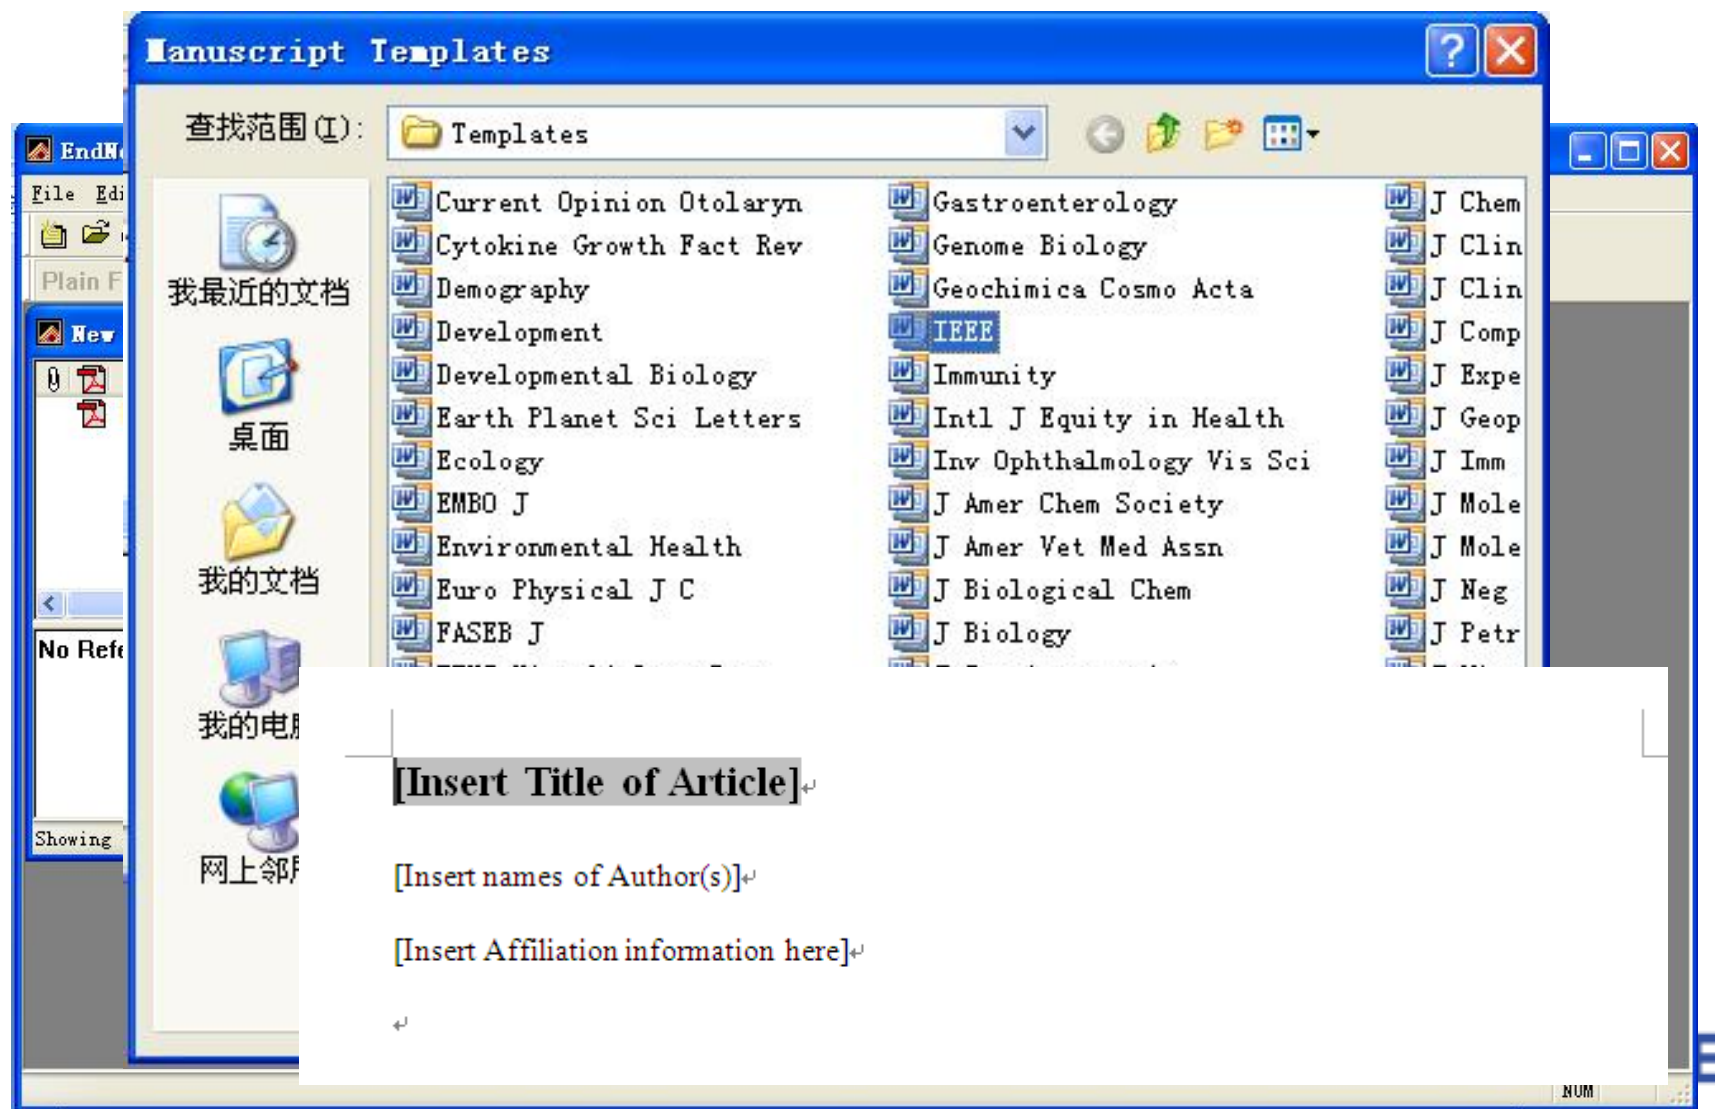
Manuscript Templates

查找范围(I): Templates

我最近的文档
桌面
我的文档
我的电脑
网上邻居

Current Opinion Otolaryn
Cytokine Growth Fact Rev
Demography
Development
Developmental Biology
Earth Planet Sci Letters
Ecology
EMBO J
Environmental Health
Euro Physical J C
FASEB J

Gastroenterology
Genome Biology
Geochimica Cosmo Acta
IEEE
Immunity
Intl J Equity in Health
Inv Ophthalmology Vis Sci
J Amer Chem Society
J Amer Vet Med Assn
J Biological Chem
J Biology

J Chem
J Clin
J Clin
J Comp
J Expe
J Geop
J Imm
J Mole
J Mole
J Neg
J Petr

EndN
File Edi
Plain F
New
No Refe
Showing
NUM

[Insert Title of Article]

[Insert names of Author(s)]

[Insert Affiliation information here]